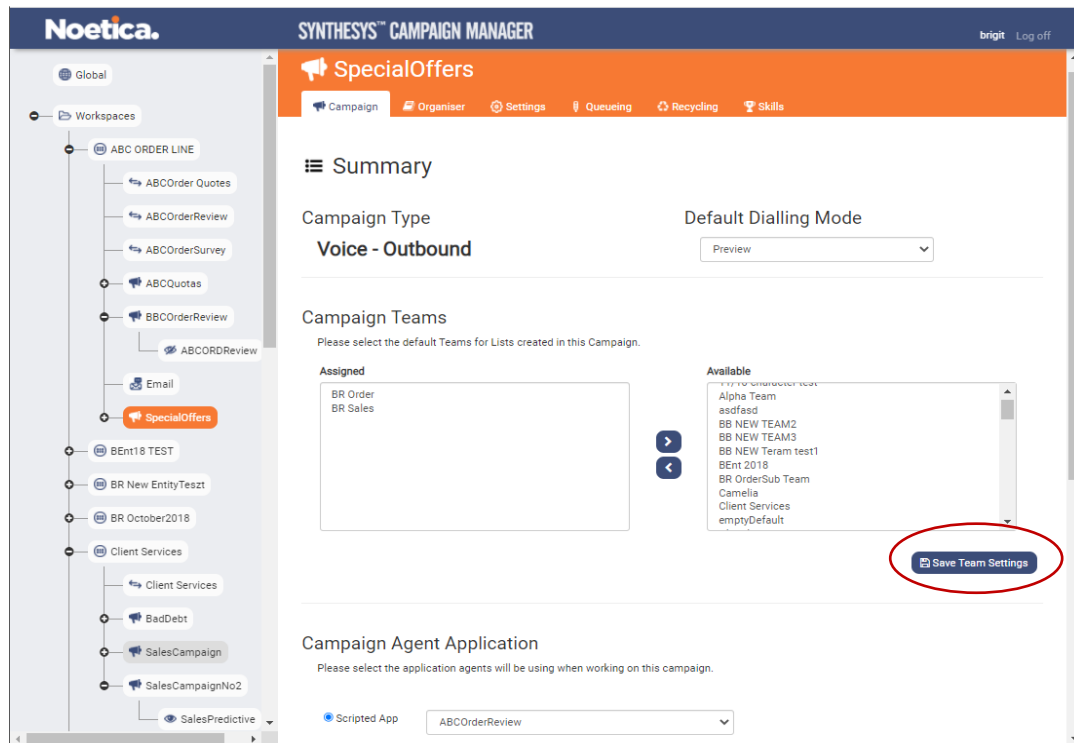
Noetica.

SYNTHESYS™ CAMPAIGN MANAGER

brigit Log off

Global

Workspaces

ABC ORDER LINE

ABCOrder Quotes

ABCOrderReview

ABCOrderSurvey

ABCQuotas

BBCOrderReview

ABCORDReview

Email

SpecialOffers

BEnt18 TEST

BR New EntityTeszt

BR October2018

Client Services

Client Services

BadDebt

SalesCampaign

SalesCampaignNo2

SalesPredictive

SpecialOffers

Campaign Organiser Settings Queueing Recycling Skills

Summary

Campaign Type

Voice - Outbound

Default Dialling Mode

Preview

Campaign Teams

Please select the default Teams for Lists created in this Campaign.

Assigned

BR Order
BR Sales

Available

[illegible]
Alpha Team
asdfasd
BB NEW TEAM2
BB NEW TEAM3
BB NEW Teram test1
BEnt 2018
BR OrderSub Team
Camelia
Client Services
emptyDefault

Save Team Settings

Campaign Agent Application

Please select the application agents will be using when working on this campaign.

Scripted App

ABCOrderReview